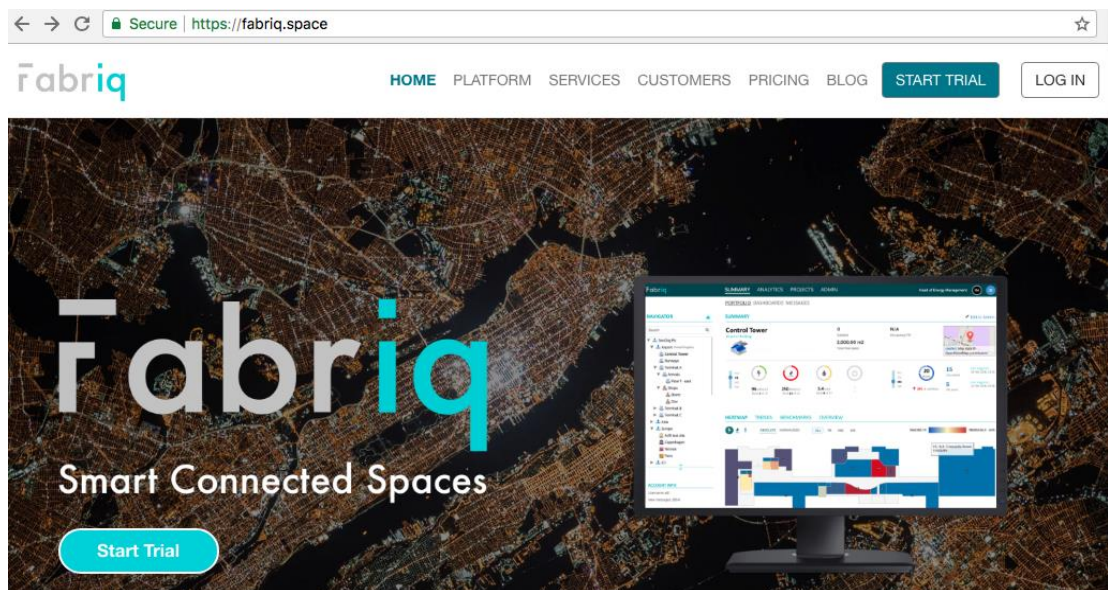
Secure | https://fabriq.space

fabriq

HOME PLATFORM SERVICES CUSTOMERS PRICING BLOG START TRIAL LOG IN

fabriq

Smart Connected Spaces

Start Trial

fabriq SUMMARY ANALYTICS PROJECTS ADMIN

PORTFOLIO DASHBOARDS MESSAGES

NAVIGATOR

SUMMARY

Control Tower

HEATMAP TRENDS BENCHMARKS OVERVIEW

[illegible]